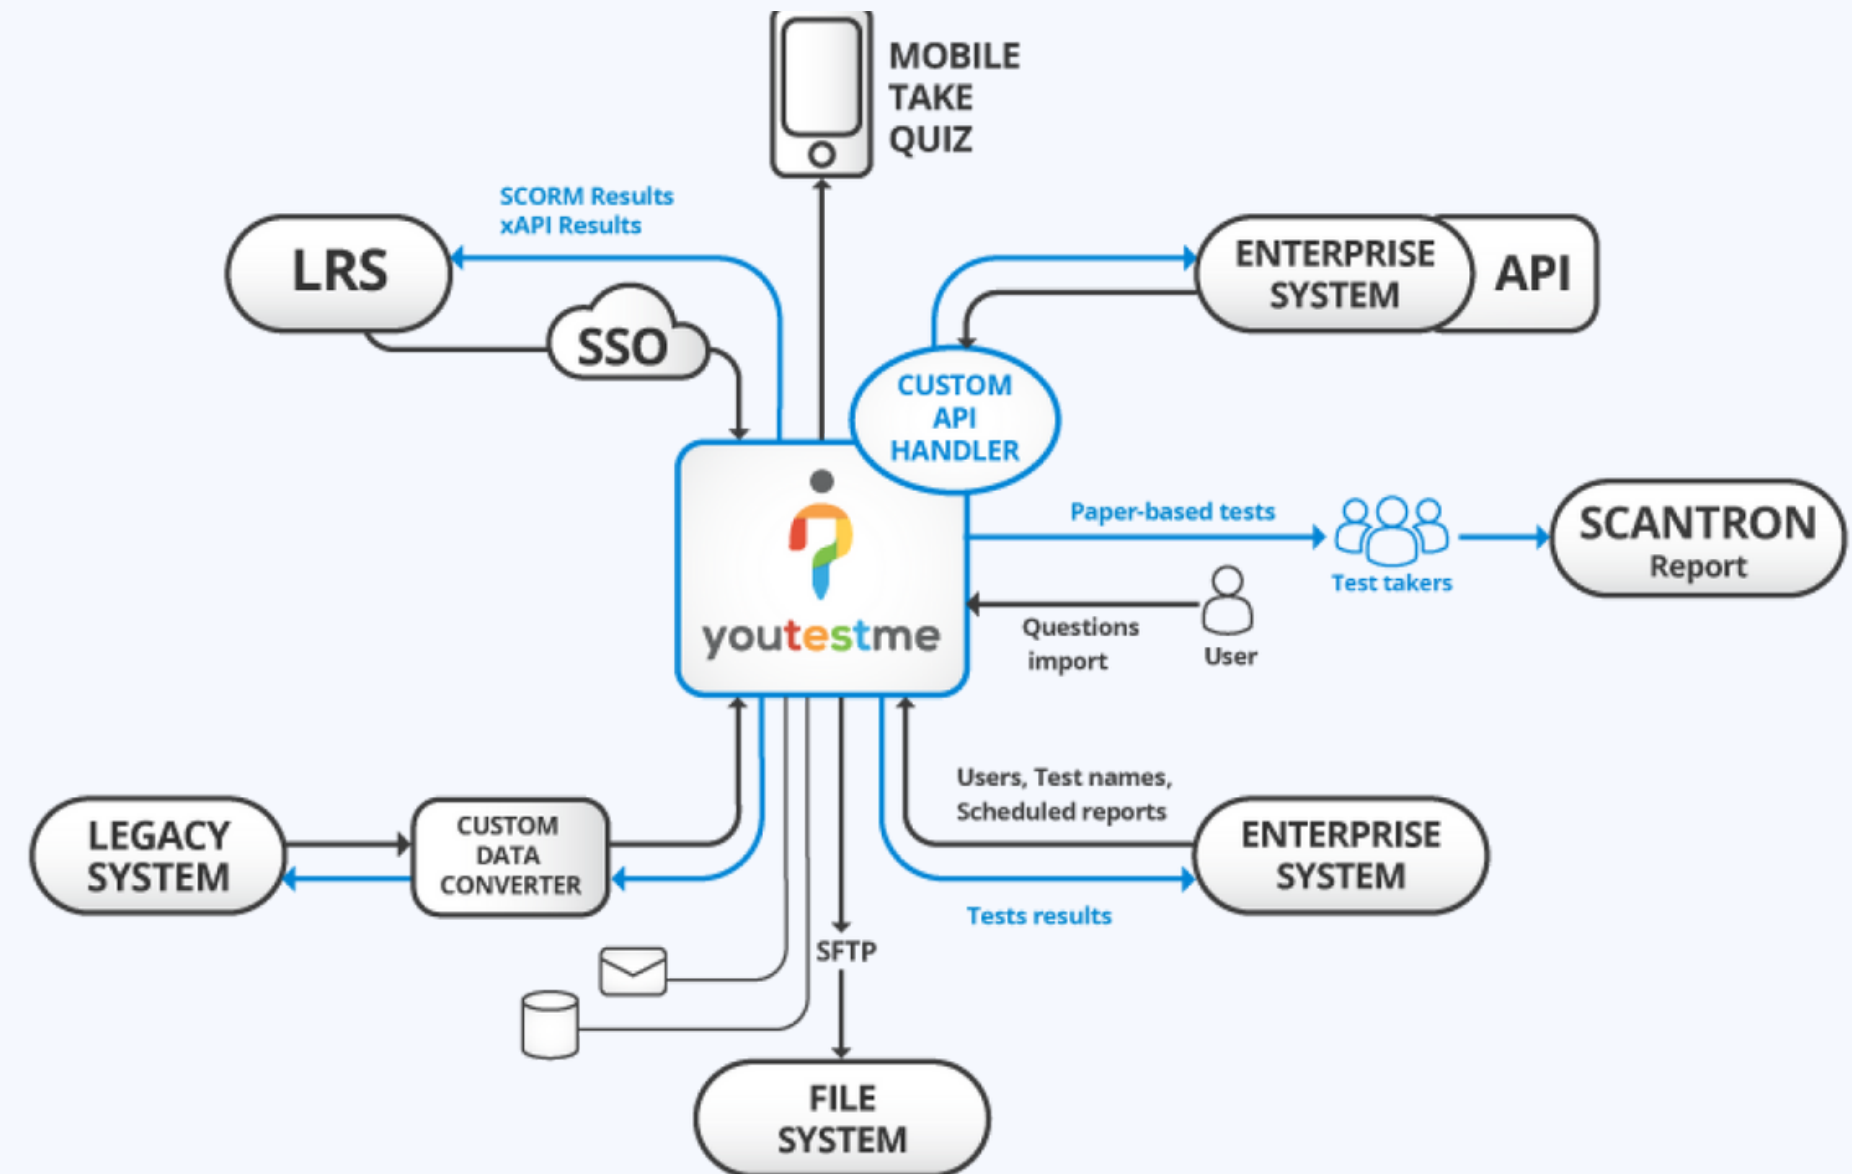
MOBILE TAKE QUIZ

SCORM Results
xAPI Results

LRS

SSO

ENTERPRISE SYSTEM

API

CUSTOM API HANDLER

youtestme

Paper-based tests

Test takers

SCANTRON Report

Questions import

User

Users, Test names, Scheduled reports

LEGACY SYSTEM

CUSTOM DATA CONVERTER

ENTERPRISE SYSTEM

Tests results

SFTP

FILE SYSTEM